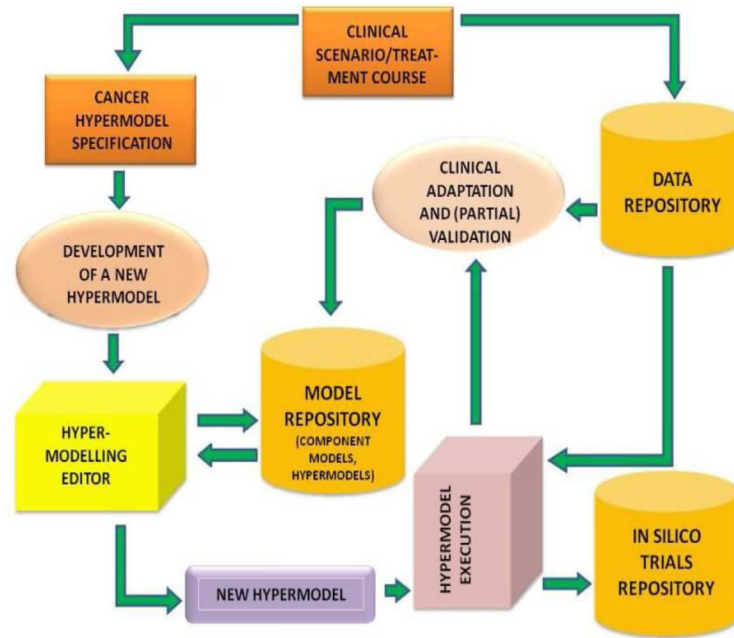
CLINICAL SCENARIO/TREATMENT COURSE

CANCER HYPERMODEL SPECIFICATION

DATA REPOSITORY

CLINICAL ADAPTATION AND (PARTIAL) VALIDATION

DEVELOPMENT OF A NEW HYPERMODEL

HYPER-MODELLING EDITOR

MODEL REPOSITORY (COMPONENT MODELS, HYPERMODELS)

HYPERMODEL EXECUTION

IN SILICO TRIALS REPOSITORY

NEW HYPERMODEL